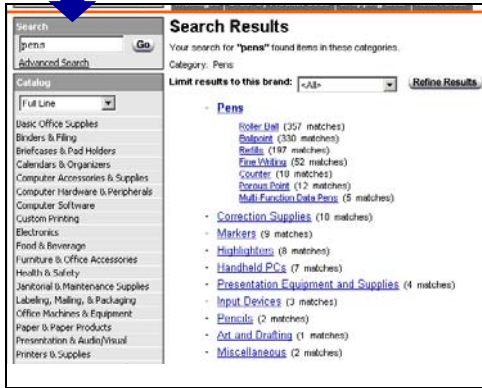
Search
pens
Go
Advanced Search
Catalog
Full Line
Basic Office Supplies
Binders & Filing
Briefcases & Pad Holders
Calendars & Organizers
Computer Accessories & Supplies
Computer Hardware & Peripherals
Computer Software
Custom Printing
Electronics
Food & Beverage
Furniture & Office Accessories
Health & Safety
Janitorial & Maintenance Supplies
Labeling, Mailing, & Packaging
Office Machines & Equipment
Paper & Paper Products
Presentation & Audio/Visual
Printers & Supplies

Search Results

Your search for "pens" found items in these categories.

Category: Pens

Limit results to this brand: <All>
Refine Results

- Pens
Roller Ball (357 matches)
Ballpoint (330 matches)
Refills (197 matches)
Fine Writing (52 matches)
Counter (10 matches)
Porous Point (12 matches)
Multi-Function Data Pens (5 matches)
- Correction Supplies (10 matches)
- Markers (9 matches)
- Highlighters (8 matches)
- Handheld PCs (7 matches)
- Presentation Equipment and Supplies (4 matches)
- Input Devices (3 matches)
- Pencils (2 matches)
- Art and Drafting (1 matches)
- Miscellaneous (2 matches)